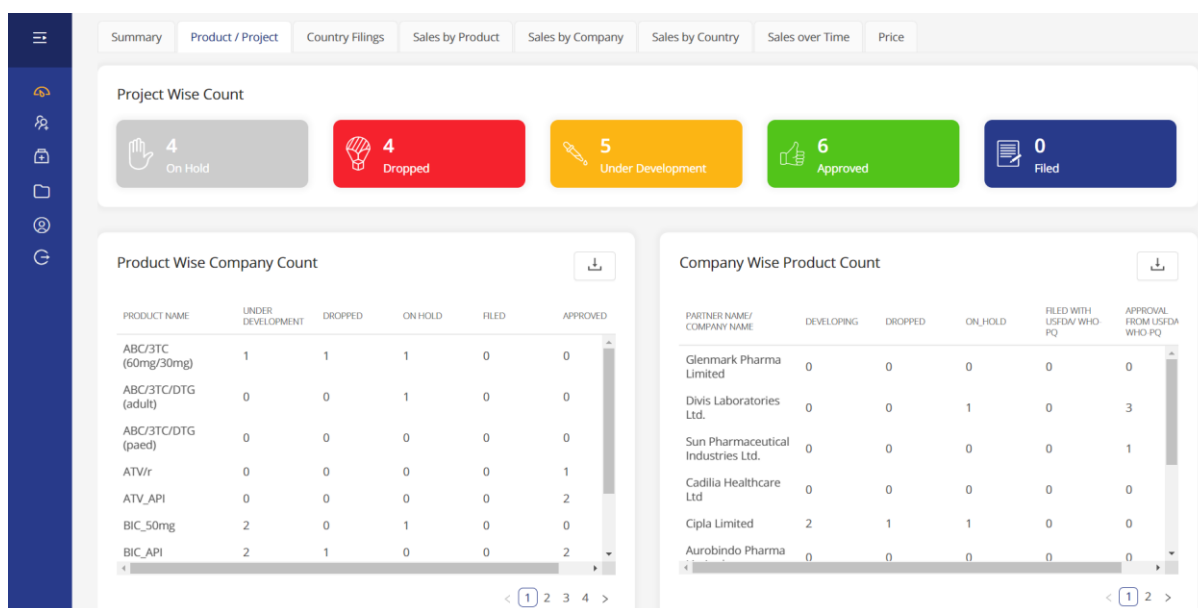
Summary | Product / Project | Country Filings | Sales by Product | Sales by Company | Sales by Country | Sales over Time | Price

Project Wise Count

4
On Hold

4
Dropped

5
Under Development

6
Approved

0
Filed

Product Wise Company Count

| PRODUCT NAME | UNDER DEVELOPMENT | DROPPED | ON HOLD | FILED | APPROVED |
|---|---|---|---|---|---|
| ABC/3TC (60mg/30mg) | 1 | 1 | 1 | 0 | 0 |
| ABC/3TC/DTG (adult) | 0 | 0 | 1 | 0 | 0 |
| ABC/3TC/DTG (paed) | 0 | 0 | 0 | 0 | 0 |
| ATV/r | 0 | 0 | 0 | 0 | 1 |
| ATV_API | 0 | 0 | 0 | 0 | 2 |
| BIC_50mg | 2 | 0 | 1 | 0 | 0 |
| BIC_API | 2 | 1 | 0 | 0 | 2 |

< 1 2 3 4 >

Company Wise Product Count

| PARTNER NAME/ COMPANY NAME | DEVELOPING | DROPPED | ON_HOLD | FILED WITH USFDA/ WHO PQ | APPROVAL FROM USFDA WHO PQ |
|---|---|---|---|---|---|
| Glenmark Pharma Limited | 0 | 0 | 0 | 0 | 0 |
| Divis Laboratories Ltd. | 0 | 0 | 1 | 0 | 3 |
| Sun Pharmaceutical Industries Ltd. | 0 | 0 | 0 | 0 | 1 |
| Cadilia Healthcare Ltd | 0 | 0 | 0 | 0 | 0 |
| Cipla Limited | 2 | 1 | 1 | 0 | 0 |
| Aurobindo Pharma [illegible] | 0 | 0 | 0 | 0 | 0 |

< 1 2 >